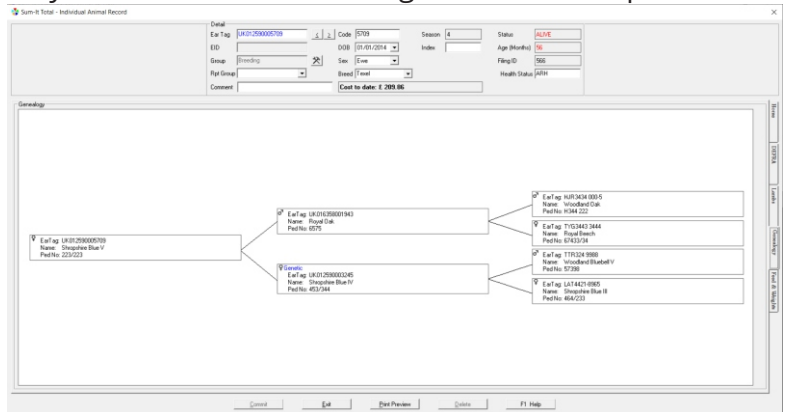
Sum-It Total - Individual Animal Record

Detail
Ear Tag UK012590005709 < > Code 5709 Season 4 Status ALIVE
EID DOB 01/01/2014 Index Age (Months) 56
Group Breeding Sex Ewe Filing ID 566
Rpt Group Breed Texel Health Status ARH
Comment Cost to date: £ 209.86

Genealogy

EarTag: UK012590005709
Name: Shropshire Blue V
Ped No: 223/223

EarTag: UK016358001943
Name: Royal Oak
Ped No: 6575

Genetic
EarTag: UK012590003245
Name: Shropshire Blue IV
Ped No: 453/344

EarTag: NJR 3434 000-5
Name: Woodland Oak
Ped No: H344 222

EarTag: TYG3443 3444
Name: Royal Beech
Ped No: 67433/34

EarTag: TTR324 9988
Name: Woodland Bluebell V
Ped No: 57398

EarTag: LAT4421-8965
Name: Shropshire Blue III
Ped No: 464/233

Notes
EBVs
Lambs
Genealogy
Feet & Mouths

Commit Exit Print Preview Delete F1 Help